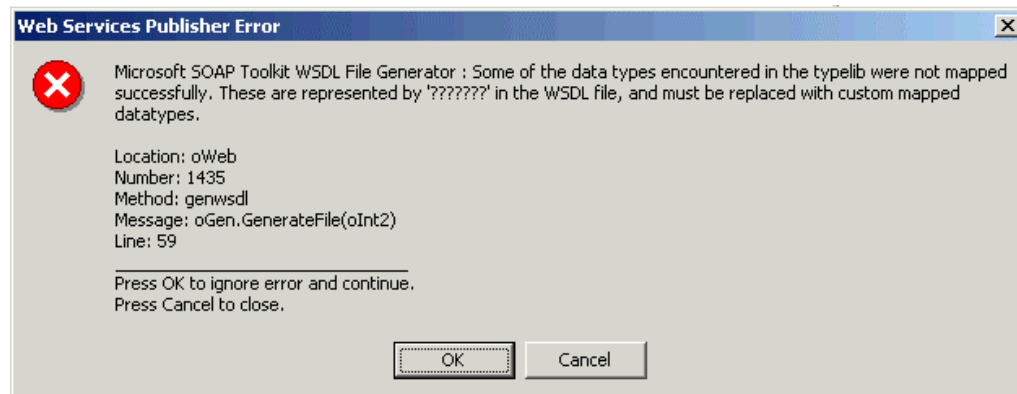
Web Services Publisher Error

Microsoft SOAP Toolkit WSDL File Generator : Some of the data types encountered in the typelib were not mapped successfully. These are represented by '???????' in the WSDL file, and must be replaced with custom mapped datatypes.

Location: oWeb
Number: 1435
Method: genwsdl
Message: oGen.GenerateFile(oInt2)
Line: 59

Press OK to ignore error and continue.
Press Cancel to close.

OK Cancel